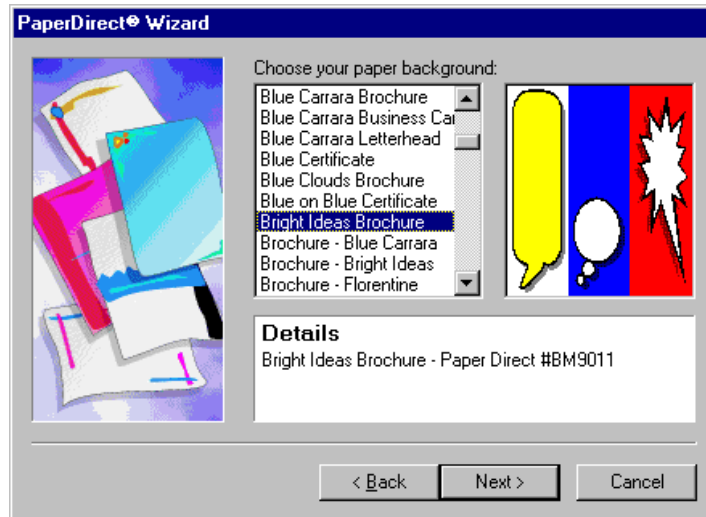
PaperDirect® Wizard

Choose your paper background:

Blue Carrara Brochure
Blue Carrara Business Ca
Blue Carrara Letterhead
Blue Certificate
Blue Clouds Brochure
Blue on Blue Certificate
Bright Ideas Brochure
Brochure - Blue Carrara
Brochure - Bright Ideas
Brochure - Florentine

Details
Bright Ideas Brochure - Paper Direct #BM9011

< Back
Next >
Cancel